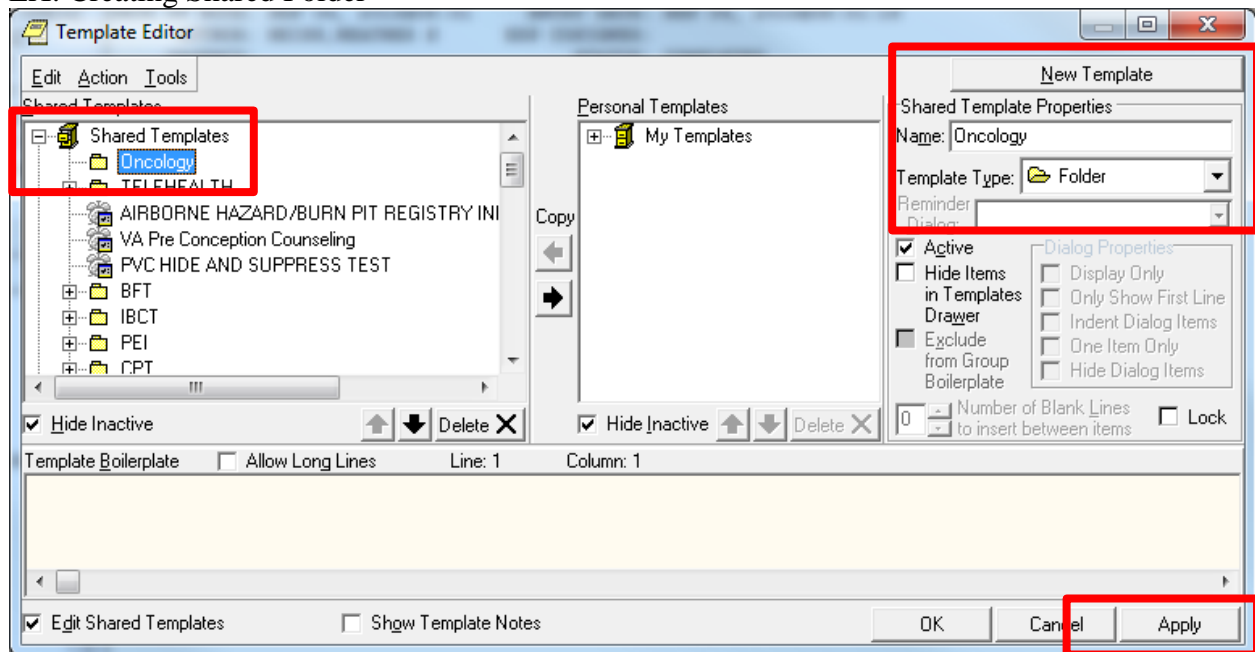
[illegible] Creating Shared Folder

Template Editor

Edit Action Tools

Shared Templates

Shared Templates
Oncology
TELEHEALTH
AIRBORNE HAZARD/BURN PIT REGISTRY INI
VA Pre Conception Counseling
PVC HIDE AND SUPPRESS TEST
BFT
IBCT
PEI
CPT

Hide Inactive
Delete

Copy

Personal Templates
My Templates

Hide Inactive
Delete

New Template

Shared Template Properties
Name: Oncology
Template Type: Folder
Reminder Dialog:

Active
Hide Items in Templates Drawer
Exclude from Group Boilerplate

Dialog Properties
Display Only
Only Show First Line
Indent Dialog Items
One Item Only
Hide Dialog Items

0 Number of Blank Lines to insert between items
Lock

Template Boilerplate
Allow Long Lines
Line: 1
Column: 1

Edit Shared Templates
Show Template Notes

OK
Cancel
Apply